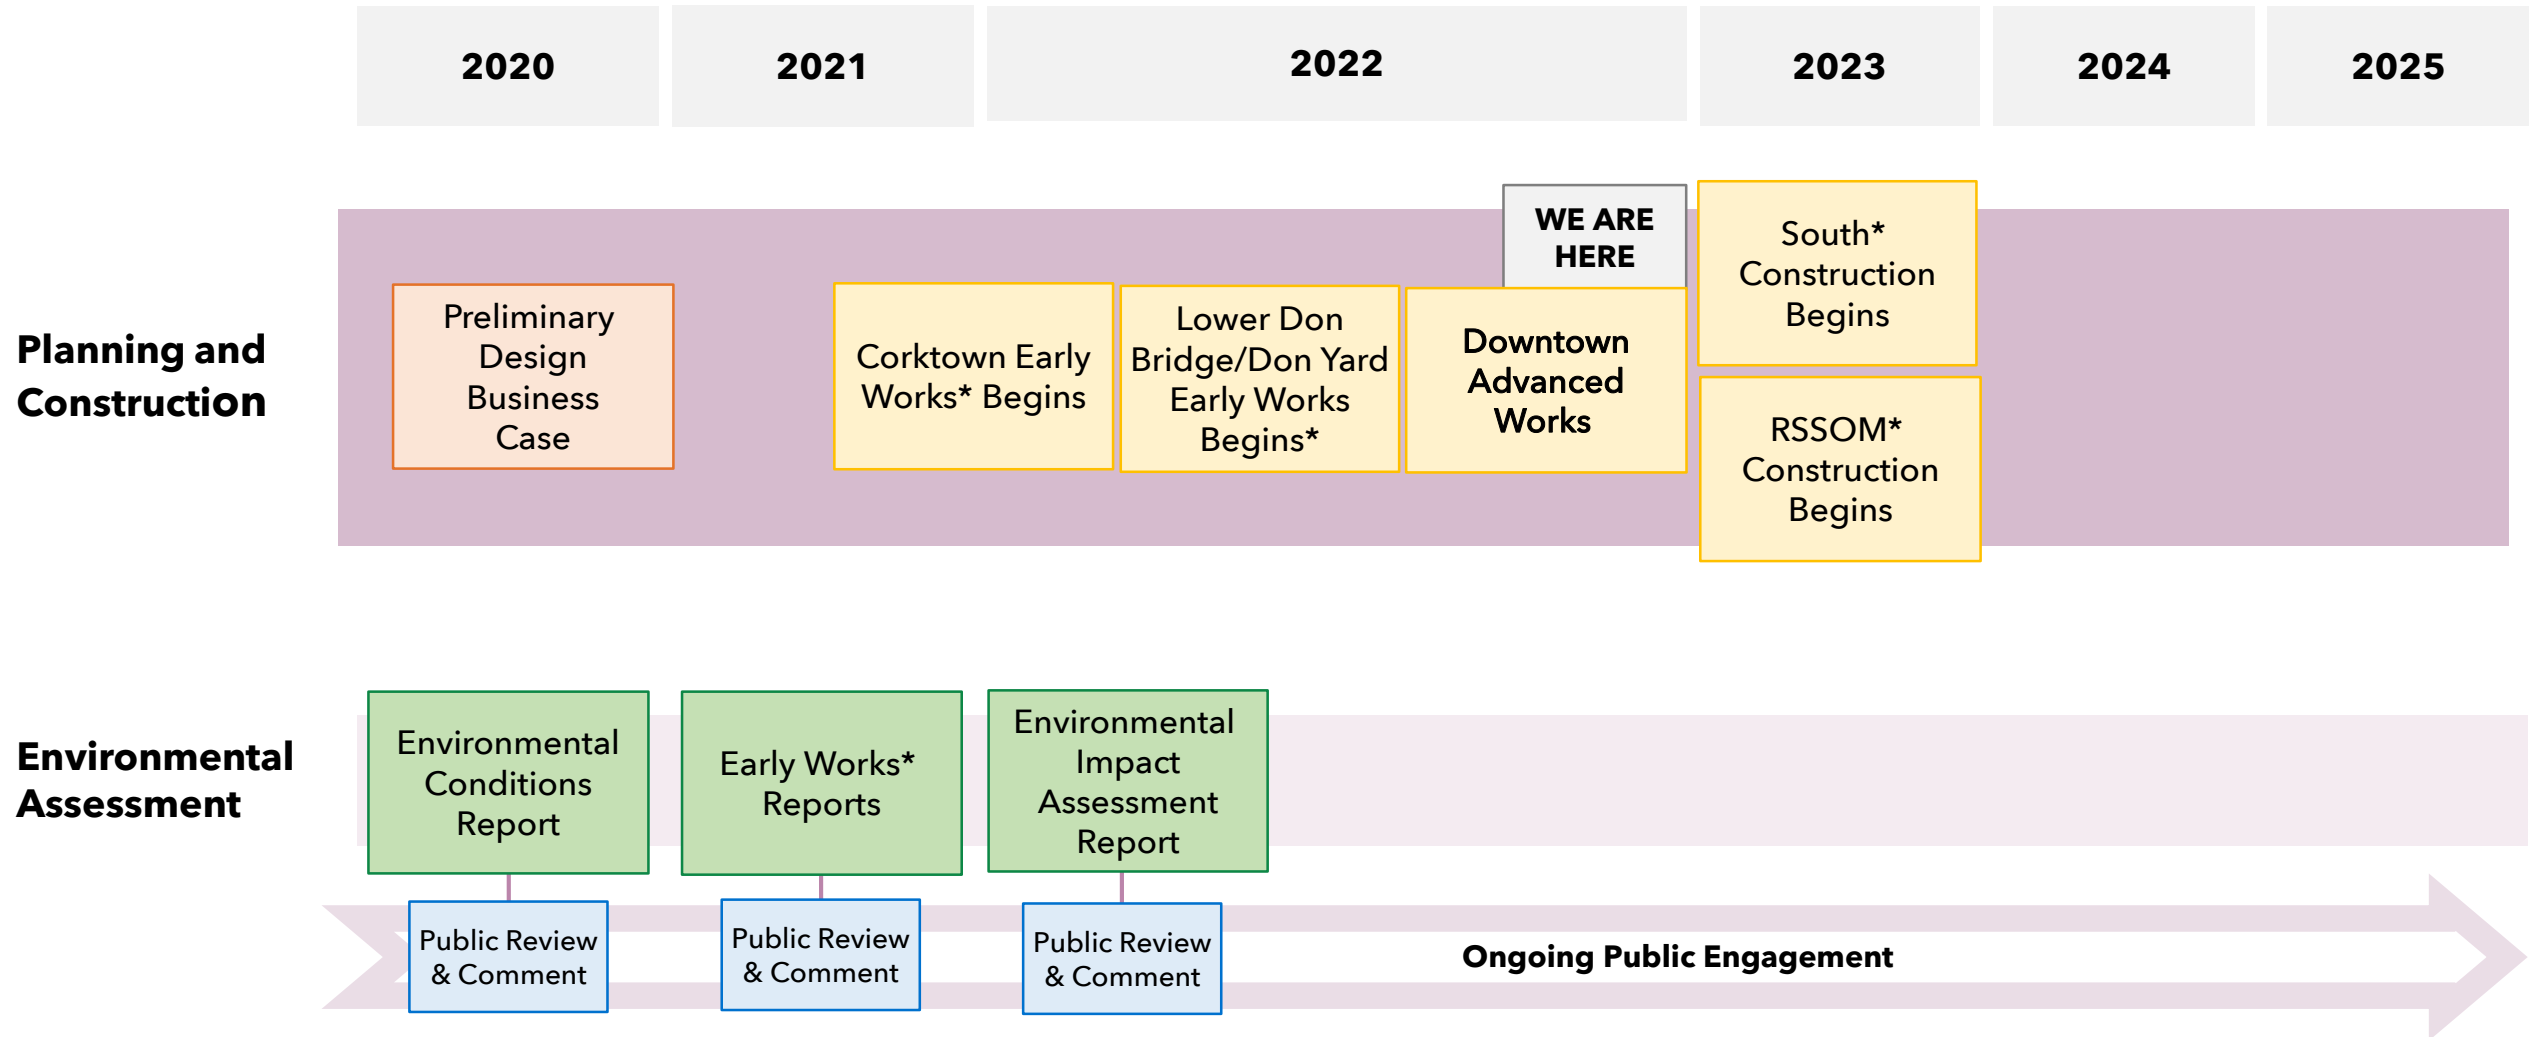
2020

2021

2022

2023

2024

2025

Planning and Construction

Preliminary Design Business Case

Corktown Early Works* Begins

Lower Don Bridge/Don Yard Early Works Begins*

WE ARE HERE

Downtown Advanced Works

South* Construction Begins

RSSOM* Construction Begins

Environmental Assessment

Environmental Conditions Report

Early Works* Reports

Environmental Impact Assessment Report

Public Review & Comment

Public Review & Comment

Public Review & Comment

Ongoing Public Engagement